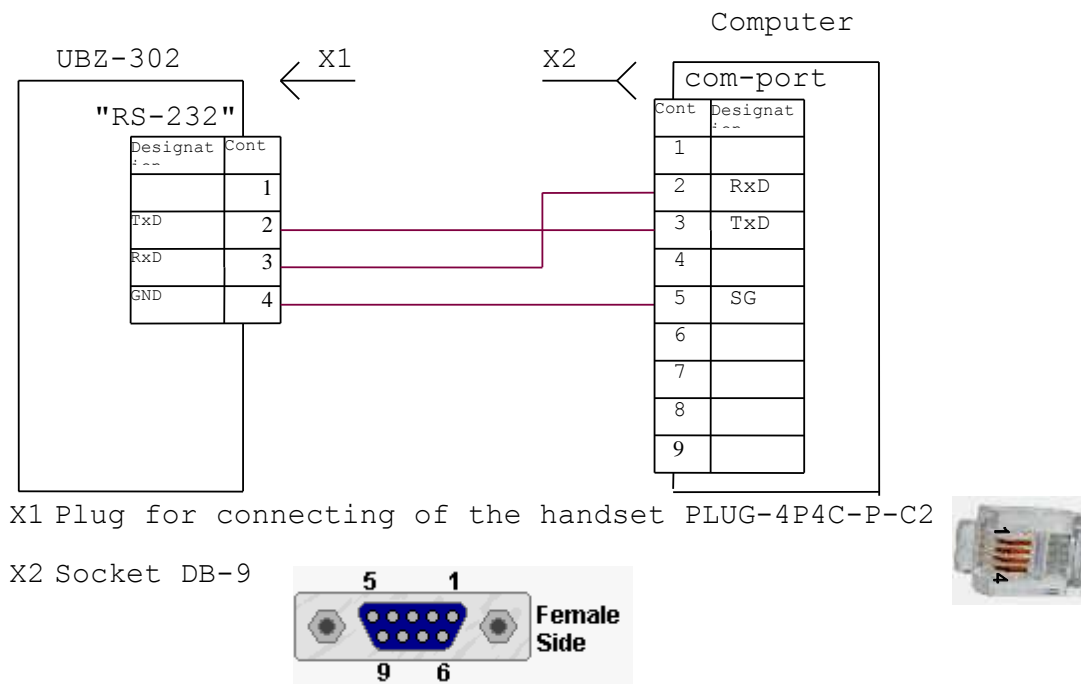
Computer

UBZ-302

X1

X2

com-port

"RS-232"

| Designation | Cont |
|---|---|
| | 1 |
| TxD | 2 |
| RxD | 3 |
| GND | 4 |

| Cont | Designation |
|---|---|
| 1 | |
| 2 | RxD |
| 3 | TxD |
| 4 | |
| 5 | SG |
| 6 | |
| 7 | |
| 8 | |
| 9 | |

X1 Plug for connecting of the handset PLUG-4P4C-P-C2

1
4

X2 Socket DB-9

5 1
Female Side
9 6